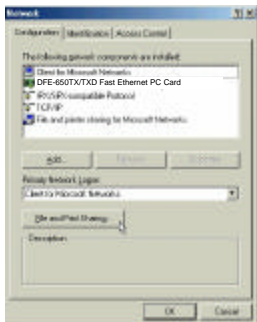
Network ?|X

Configuration | Identification | Access Control

The following network components are installed:

Client for Microsoft Networks
DFE-650TX/TXD Fast Ethernet PC Card
IPX/SPX-compatible Protocol
TCP/IP
File and printer sharing for Microsoft Networks

Add... Remove Properties

Primary Network Logon:
Client for Microsoft Networks

File and Print Sharing...

Description

OK Cancel